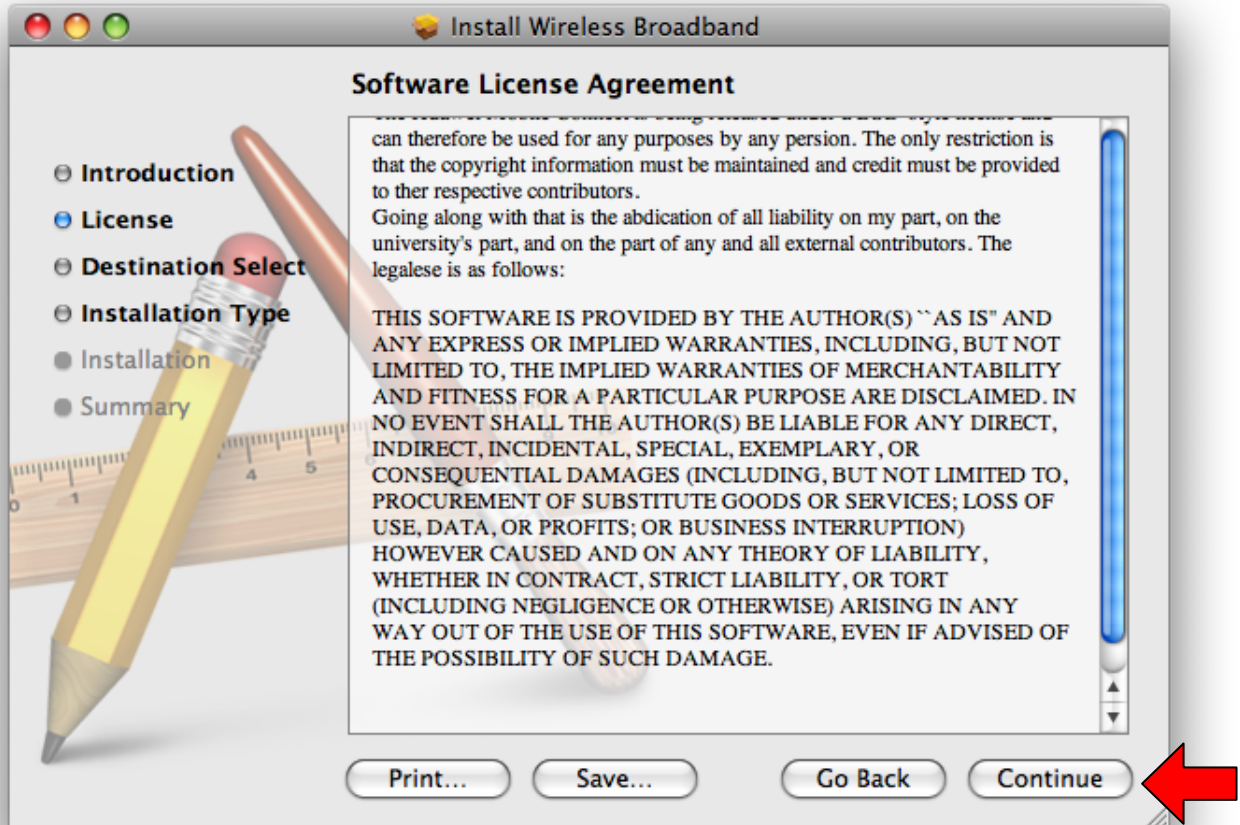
Install Wireless Broadband

Software License Agreement

Introduction
License
Destination Select
Installation Type
Installation
Summary

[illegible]
can therefore be used for any purposes by any persion. The only restriction is that the copyright information must be maintained and credit must be provided to ther respective contributors.
Going along with that is the abdication of all liability on my part, on the university's part, and on the part of any and all external contributors. The legalese is as follows:

THIS SOFTWARE IS PROVIDED BY THE AUTHOR(S) ``AS IS'' AND ANY EXPRESS OR IMPLIED WARRANTIES, INCLUDING, BUT NOT LIMITED TO, THE IMPLIED WARRANTIES OF MERCHANTABILITY AND FITNESS FOR A PARTICULAR PURPOSE ARE DISCLAIMED. IN NO EVENT SHALL THE AUTHOR(S) BE LIABLE FOR ANY DIRECT, INDIRECT, INCIDENTAL, SPECIAL, EXEMPLARY, OR CONSEQUENTIAL DAMAGES (INCLUDING, BUT NOT LIMITED TO, PROCUREMENT OF SUBSTITUTE GOODS OR SERVICES; LOSS OF USE, DATA, OR PROFITS; OR BUSINESS INTERRUPTION) HOWEVER CAUSED AND ON ANY THEORY OF LIABILITY, WHETHER IN CONTRACT, STRICT LIABILITY, OR TORT (INCLUDING NEGLIGENCE OR OTHERWISE) ARISING IN ANY WAY OUT OF THE USE OF THIS SOFTWARE, EVEN IF ADVISED OF THE POSSIBILITY OF SUCH DAMAGE.

Print... Save... Go Back Continue